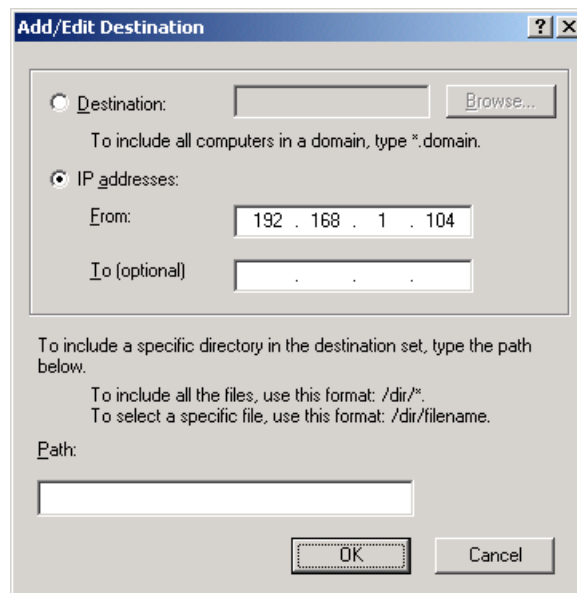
Add/Edit Destination

? X

Destination:

Browse...

To include all computers in a domain, type *.domain.

IP addresses:

From: 192 . 168 . 1 . 104

To (optional) . . .

To include a specific directory in the destination set, type the path below.

To include all the files, use this format: /dir/*.
To select a specific file, use this format: /dir/filename.

Path:

OK

Cancel